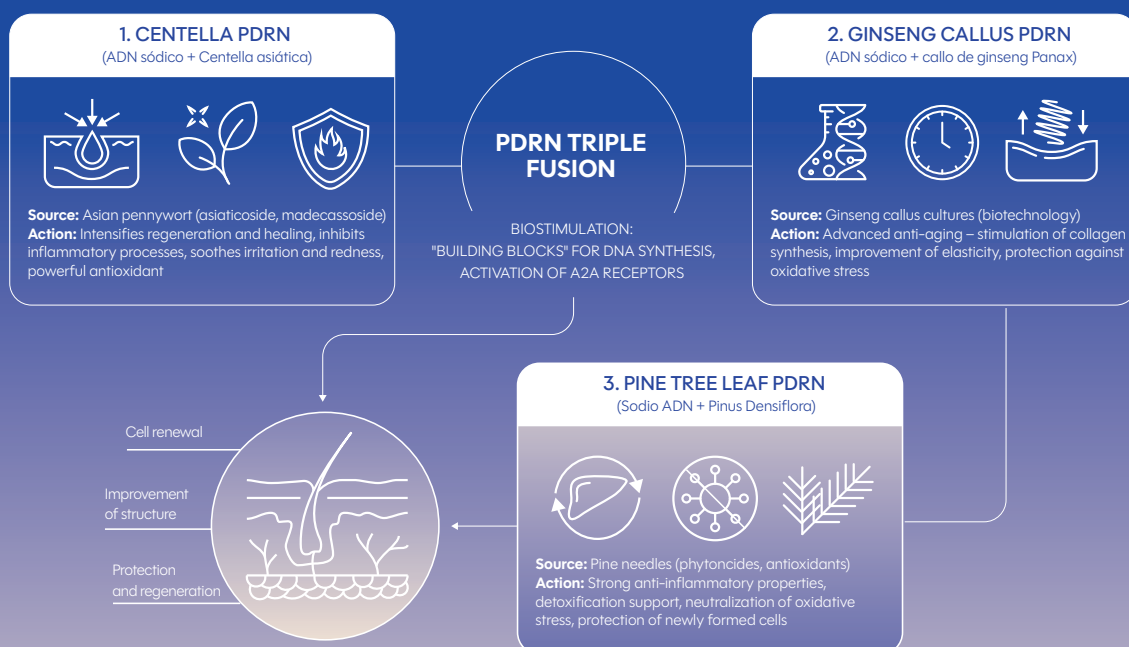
1. CENTELLA PDRN
(ADN sódico + Centella asiática)

**Source:** Asian pennywort (asiaticoside, madecassoside)
**Action:** Intensifies regeneration and healing, inhibits inflammatory processes, soothes irritation and redness, powerful antioxidant

PDRN TRIPLE FUSION

BIOSTIMULATION:
"BUILDING BLOCKS" FOR DNA SYNTHESIS, ACTIVATION OF A2A RECEPTORS

2. GINSENG CALLUS PDRN
(ADN sódico + callo de ginseng Panax)

**Source:** Ginseng callus cultures (biotechnology)
**Action:** Advanced anti-aging – stimulation of collagen synthesis, improvement of elasticity, protection against oxidative stress

Cell renewal

Improvement of structure

Protection and regeneration

3. PINE TREE LEAF PDRN
(Sodio ADN + Pinus Densiflora)

**Source:** Pine needles (phytoncides, antioxidants)
**Action:** Strong anti-inflammatory properties, detoxification support, neutralization of oxidative stress, protection of newly formed cells